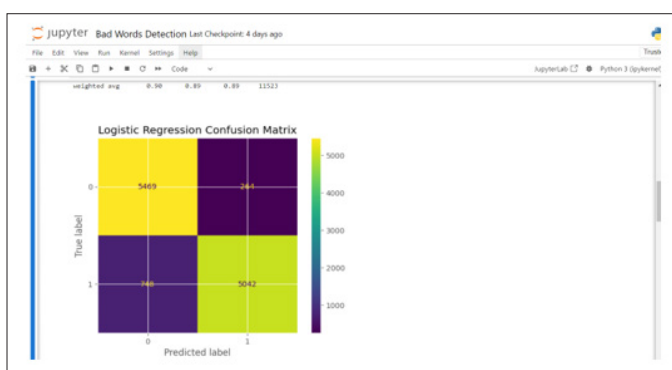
jupyter Bad Words Detection Last Checkpoint: 4 days ago

File Edit View Run Kernel Settings Help

Code

JupyterLab Python 3 (ipykernel)

Trust

weighted avg 0.90 0.89 0.89 11523

Logistic Regression Confusion Matrix

| | 0 | 1 |
|---|---|---|
| 0 | 5469 | 264 |
| 1 | 748 | 5042 |

True label

Predicted label

5000
4000
3000
2000
1000